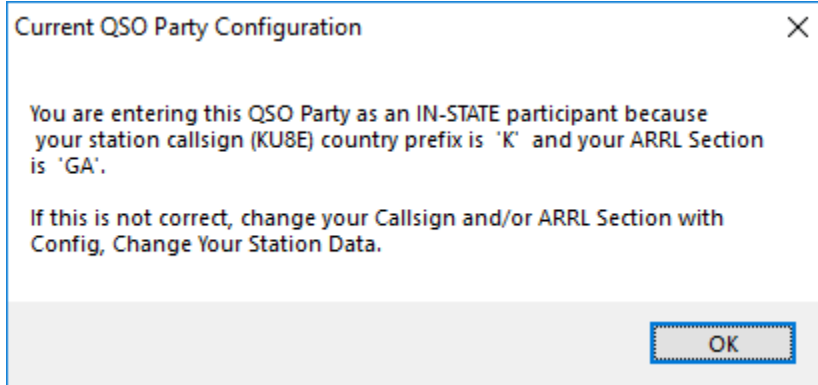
Current QSO Party Configuration

×

You are entering this QSO Party as an IN-STATE participant because your station callsign (KU8E) country prefix is 'K' and your ARRL Section is 'GA'.

If this is not correct, change your Callsign and/or ARRL Section with Config, Change Your Station Data.

OK